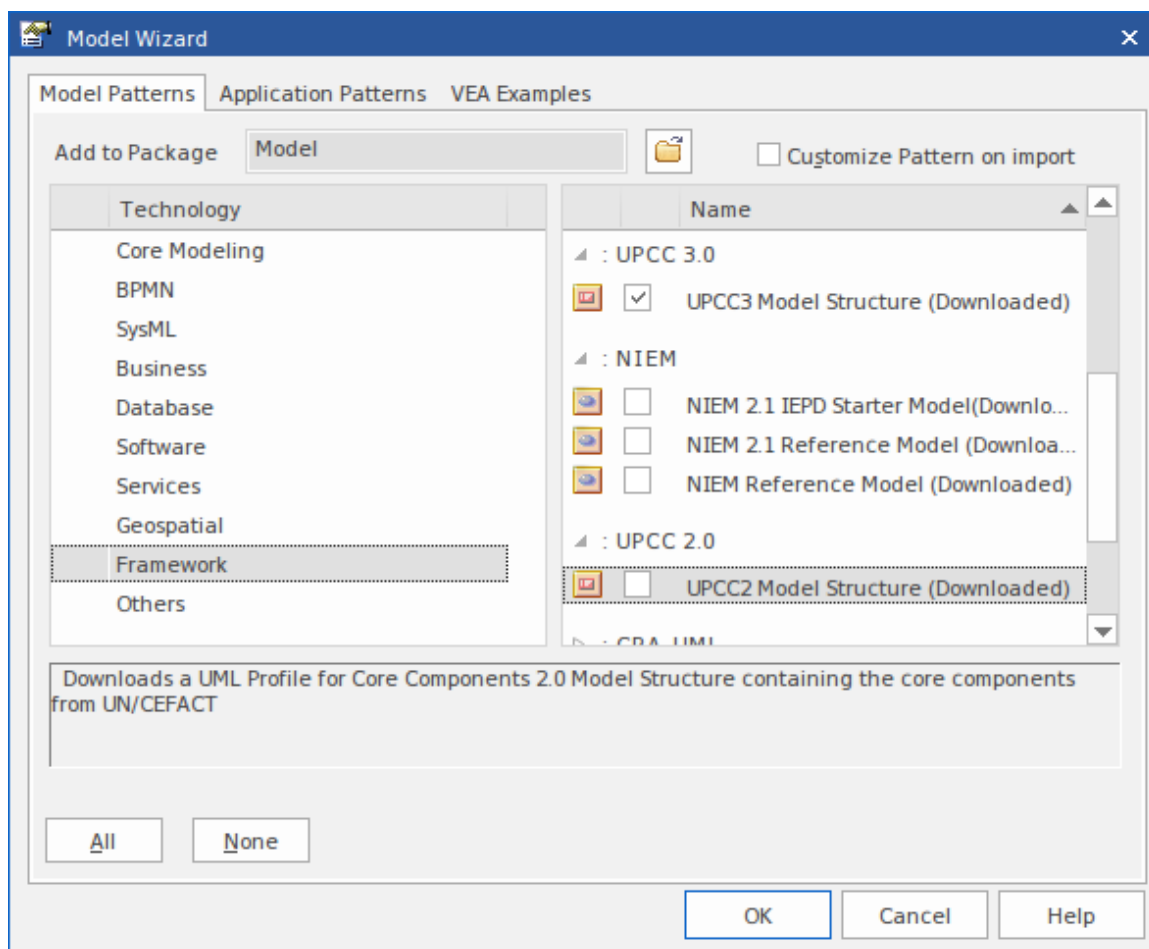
Model Wizard

Model Patterns Application Patterns VEA Examples

Add to Package Model

Customize Pattern on import

Technology

Core Modeling
BPMN
SysML
Business
Database
Software
Services
Geospatial
Framework
Others

Name

: UPCC 3.0
UPCC3 Model Structure (Downloaded)
: NIEM
NIEM 2.1 IEPD Starter Model(Downlo...
NIEM 2.1 Reference Model (Downloa...
NIEM Reference Model (Downloaded)
: UPCC 2.0
UPCC2 Model Structure (Downloaded)
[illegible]

Downloads a UML Profile for Core Components 2.0 Model Structure containing the core components from UN/CEFACT

All None

OK Cancel Help